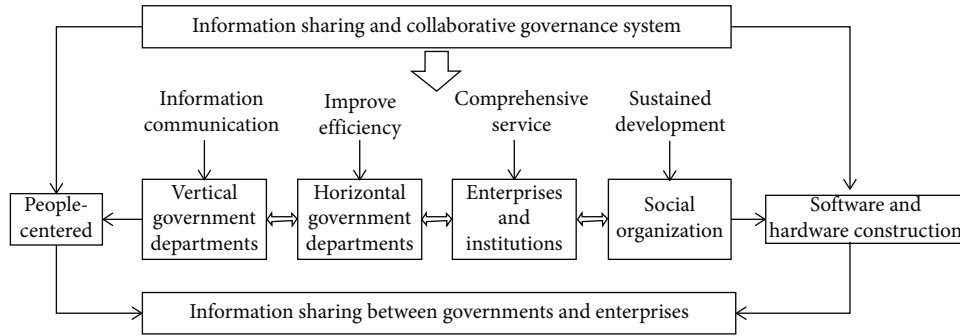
Information sharing and collaborative governance system

Information communication

Improve efficiency

Comprehensive service

Sustained development

People-centered

Vertical government departments

Horizontal government departments

Enterprises and institutions

Social organization

Software and hardware construction

Information sharing between governments and enterprises